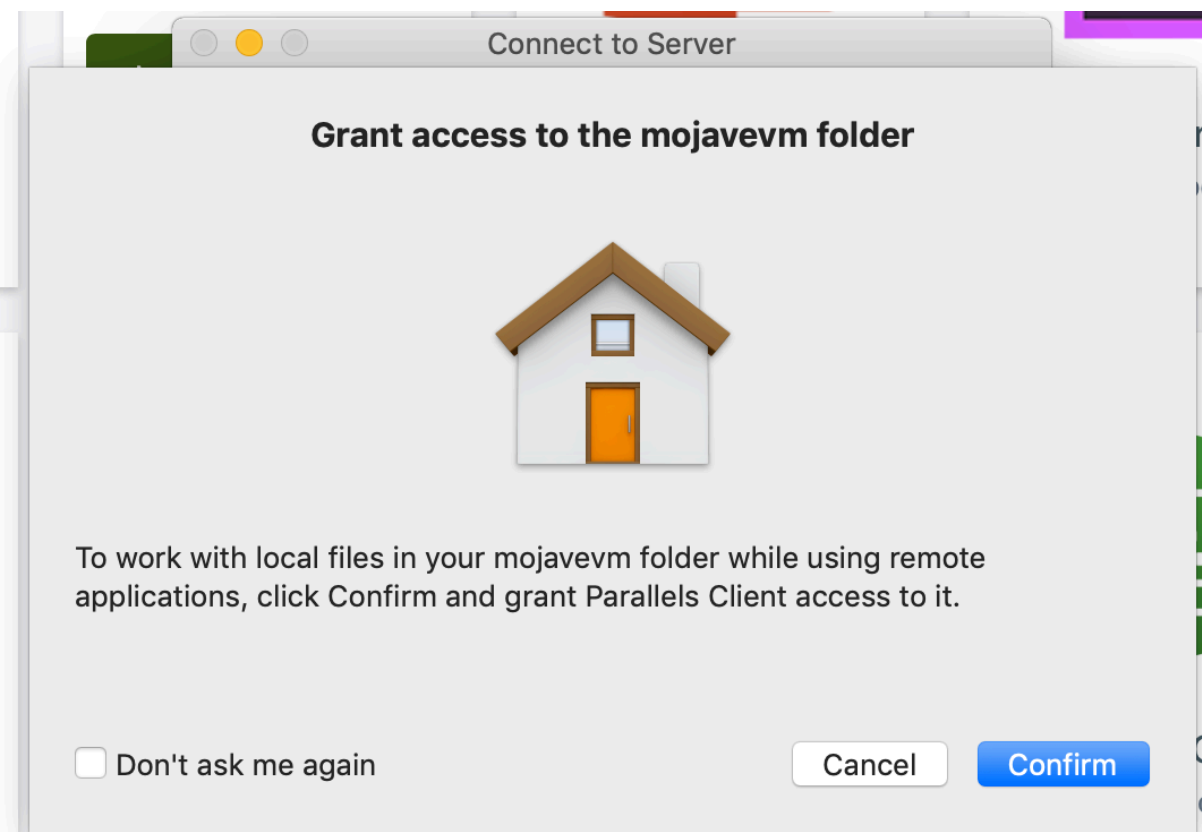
Connect to Server

Grant access to the mojavevm folder

To work with local files in your mojavevm folder while using remote applications, click Confirm and grant Parallels Client access to it.

Don't ask me again

Cancel

Confirm